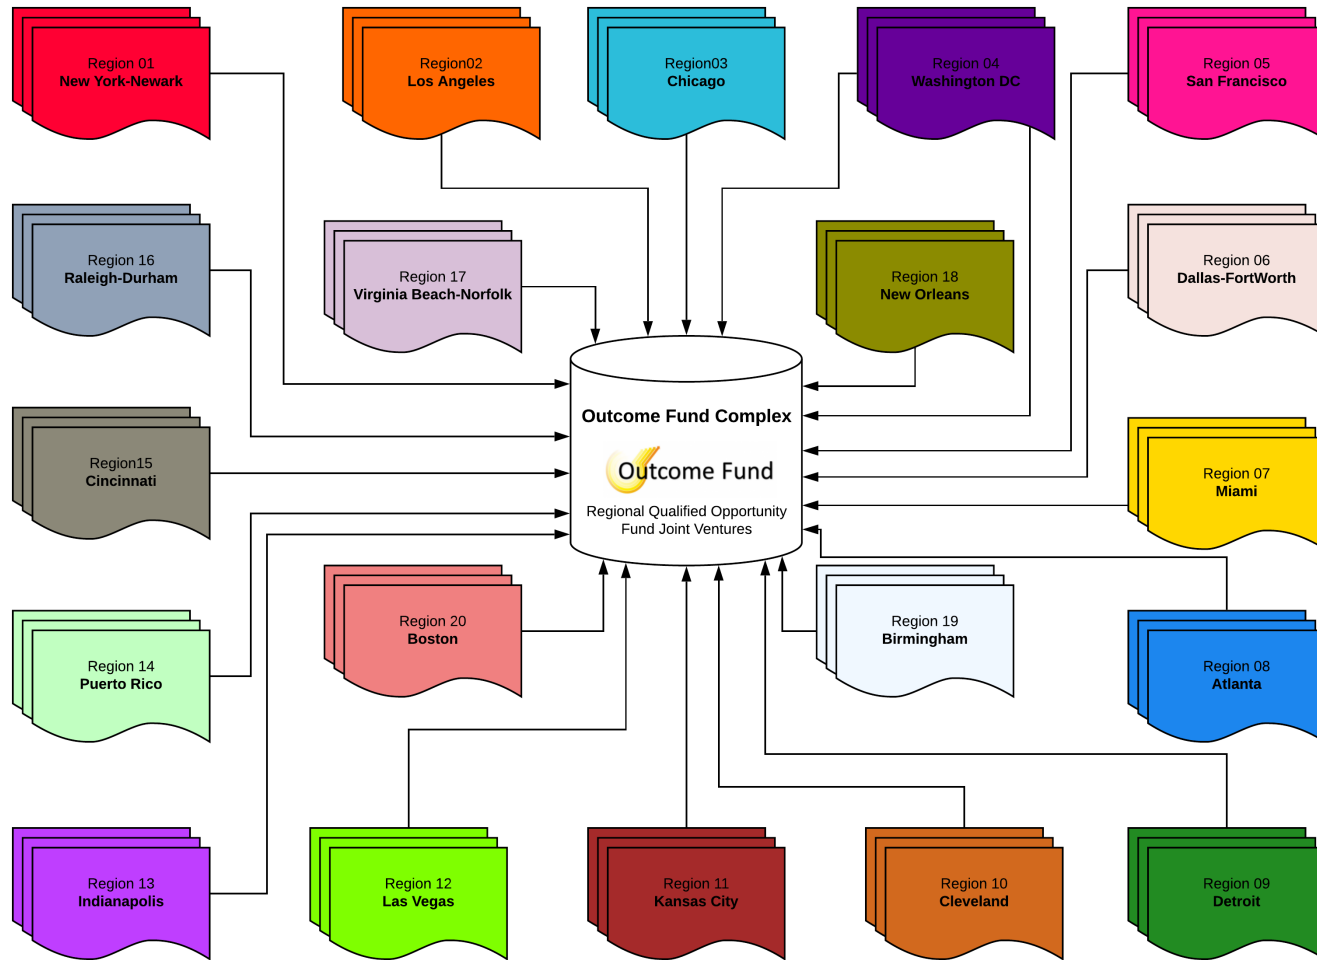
Region 01
New York-Newark

Region02
Los Angeles

Region03
Chicago

Region 04
Washington DC

Region 05
San Francisco

Region 16
Raleigh-Durham

Region 17
Virginia Beach-Norfolk

Region 18
New Orleans

Region 06
Dallas-FortWorth

Outcome Fund Complex

Outcome Fund

Regional Qualified Opportunity Fund Joint Ventures

Region15
Cincinnati

Region 07
Miami

Region 20
Boston

Region 19
Birmingham

Region 14
Puerto Rico

Region 08
Atlanta

Region 13
Indianapolis

Region 12
Las Vegas

Region 11
Kansas City

Region 10
Cleveland

Region 09
Detroit